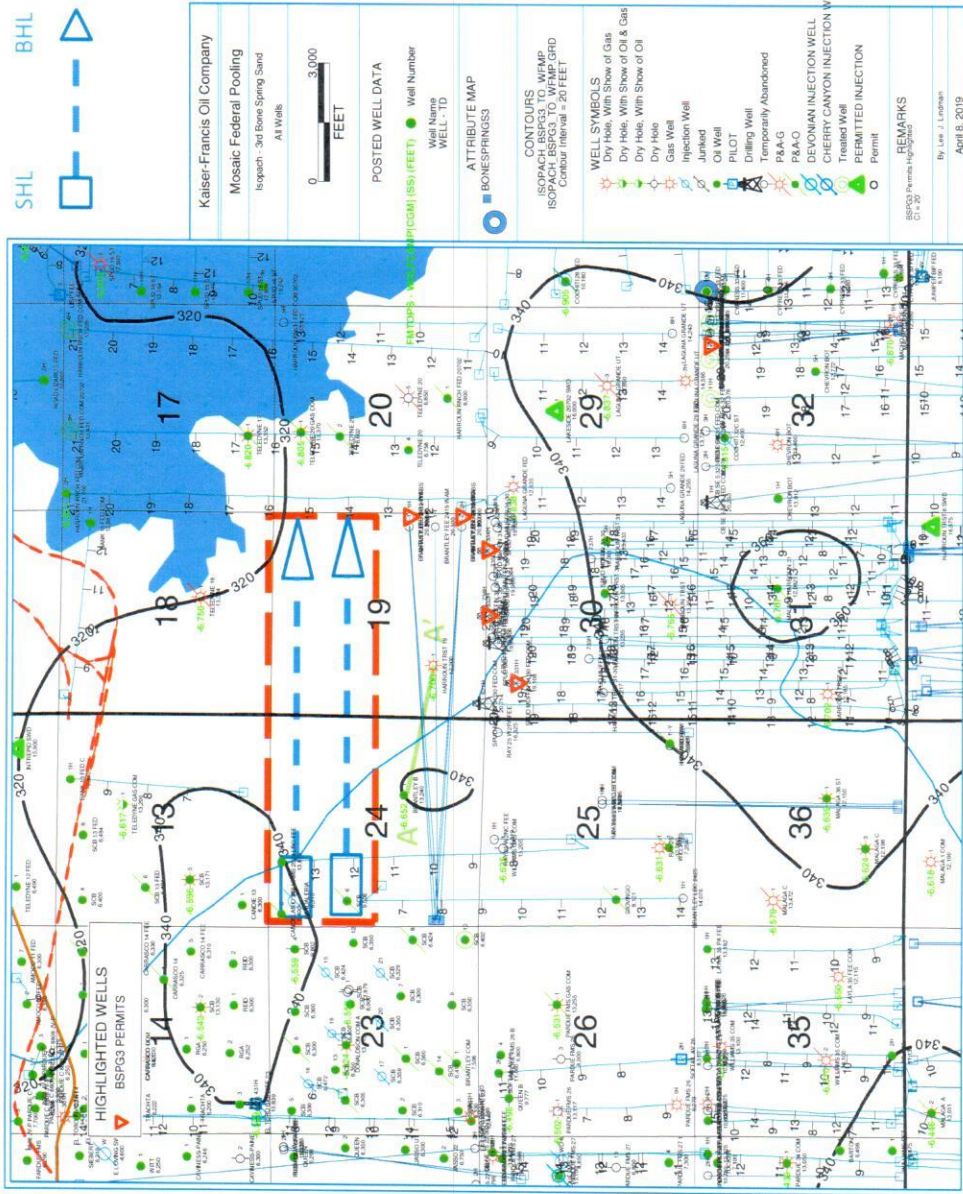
SHL
BHL

Kaiser-Francis Oil Company

Mosaic Federal Pooling

Isopach - 3rd Bone Spring Sand

All Wells

0
3,000
FEET

POSTED WELL DATA

Well Number

Well Name
WELL - TD

ATTRIBUTE MAP
BONESPRINGS3

CONTOURS
ISOPACH_BSPG3_TO_WFMP
ISOPACH_BSPG3_TO_WFMP GRD
Contour Interval = 20 FEET

WELL SYMBOLS
Dry Hole, With Show of Gas
Dry Hole, With Show of Oil & Gas
Dry Hole, With Show of Oil
Dry Hole
Gas Well
Injection Well
Junked
Oil Well
PILOT
Drilling Well
Temporarily Abandoned
P&A-G
P&A-O
DEVONIAN INJECTION WELL
CHERRY CANYON INJECTION W
Treated Well
PERMITTED INJECTION
Permit

REMARKS
BSPG3 Permits Highlighted
CI = 20'

By: Lee J. Lindman

April 8, 2019

HIGHLIGHTED WELLS
BSPG3 PERMITS

17
18
19
20
13
24
23
14
25
26
35
36
29
30
31
32

320
320
320
320
320
340
340
340
340
340
340
340

A
A'